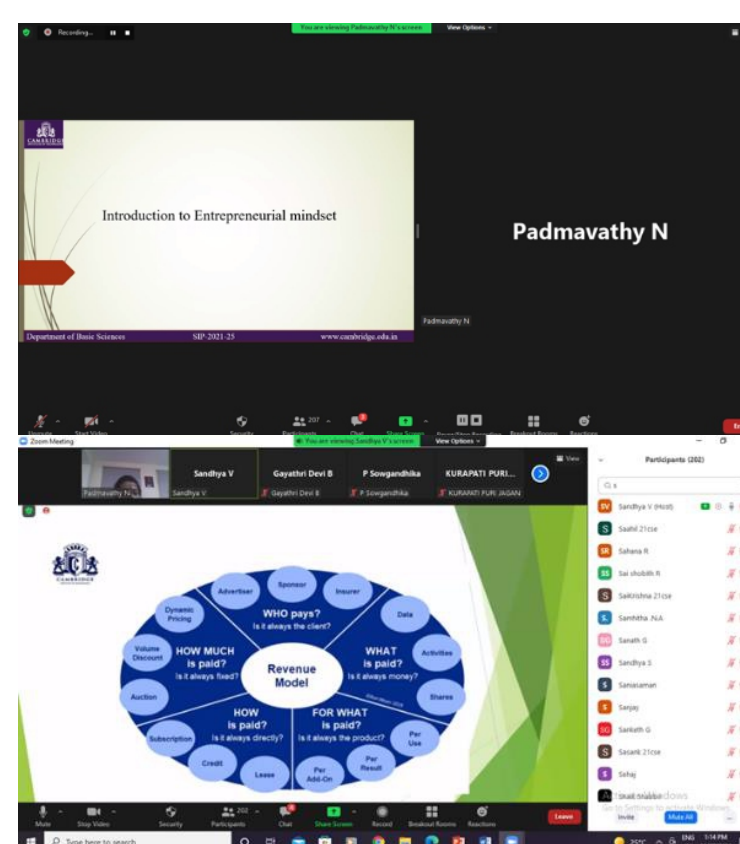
Recording...

You are viewing Padmavathy N's screen

View Options

CAMBRIDGE

Introduction to Entrepreneurial mindset

Department of Basic Sciences

SIP-2021-25

www.cambridge.edu.in

Padmavathy N

Padmavathy N

207

Security Participants Chat Share Screen Breakout Rooms Reactions

Zoom Meeting

You are viewing Sandhya V's screen

View Options

View

Padmavathy N

Sandhya V

Sandhya V

Gayathri Devi B

Gayathri Devi B

P Sowgandhika

P Sowgandhika

KURAPATI PURI...

KURAPATI PURI JAGAN

Participants (202)

Sandhya V (Host)

Saahil 21cse

Sahana R

Sai shobith R

Saikrishna 21cse

Samhitha .N.A

Sanath G

Sandhya S

Sanjay

Sanketh G

Sasank 21cse

Sehaj

Shaili Shabbir

Activate Windows
Go to Settings to activate Windows.

Invite

Mute All

CAMBRIDGE

Advertiser

Sponsor

Insurer

Dynamic Pricing

WHO pays?
Is it always the client?

Data

Volume Discount

HOW MUCH is paid?
Is it always fixed?

Revenue Model

WHAT is paid?
Is it always money?

Activities

Auction

Shares

Subscription

HOW is paid?
Is it always directly?

FOR WHAT is paid?
Is it always the product?

Per Use

Credit

Lease

Per Add-On

Per Result

Mute Stop Video Security Participants 202 Chat Share Screen Record Breakout Rooms Reactions Leave

Type here to search

ENG 3:14 PM